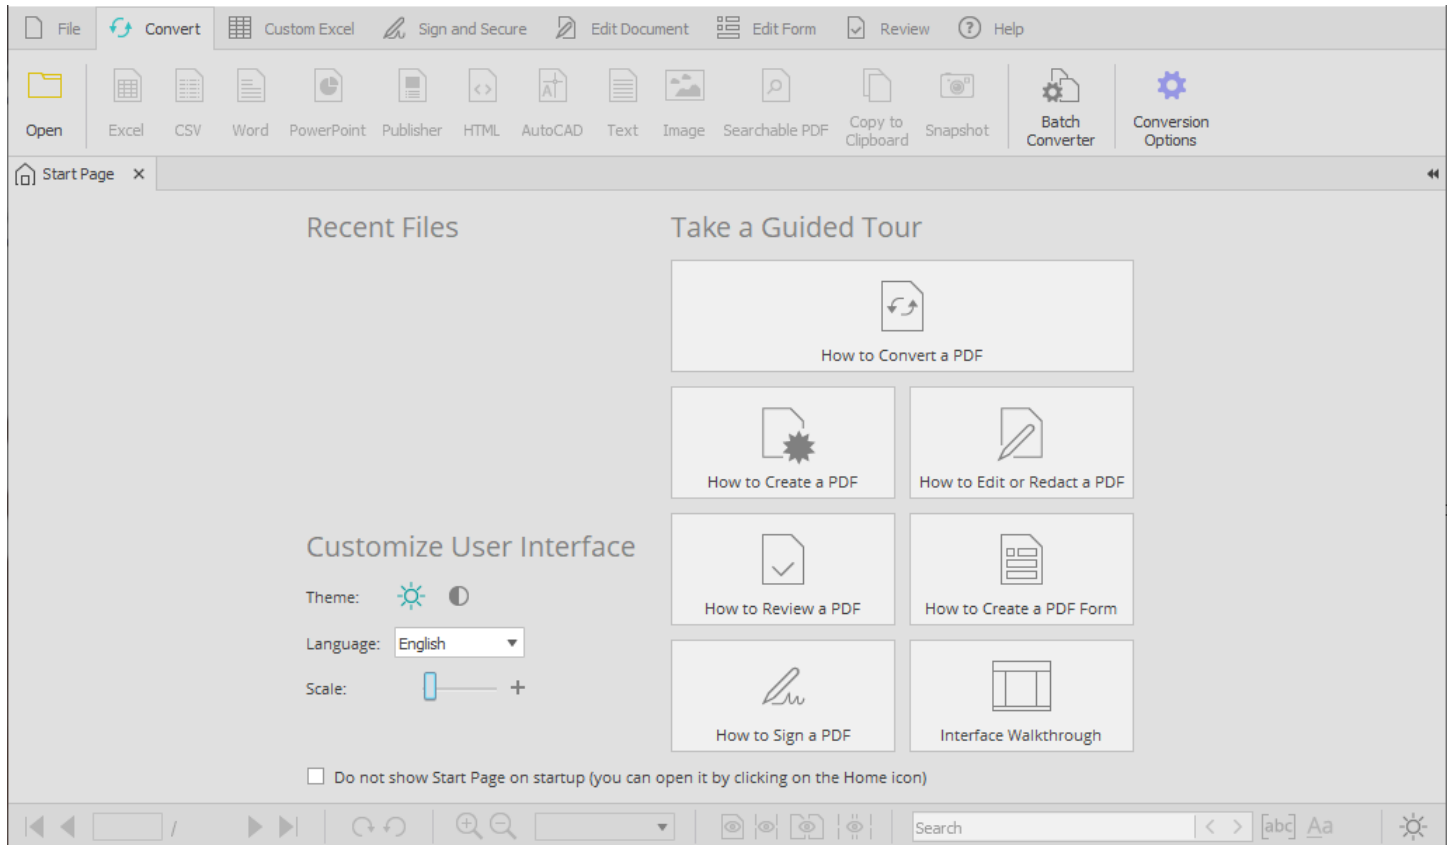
File Convert Custom Excel Sign and Secure Edit Document Edit Form Review Help

Open Excel CSV Word PowerPoint Publisher HTML AutoCAD Text Image Searchable PDF Copy to Clipboard Snapshot Batch Converter Conversion Options

Start Page ×

Recent Files

Take a Guided Tour

How to Convert a PDF

How to Create a PDF

How to Edit or Redact a PDF

Customize User Interface

Theme:

Language: English

Scale: +

How to Review a PDF

How to Create a PDF Form

How to Sign a PDF

Interface Walkthrough

Do not show Start Page on startup (you can open it by clicking on the Home icon)

/

Search

abc Aa